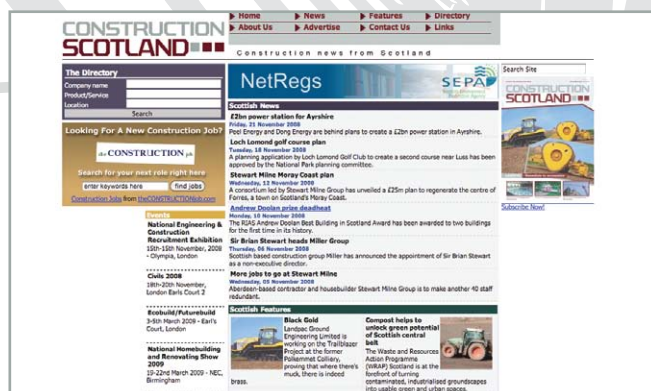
CONSTRUCTION SCOTLAND

Home
News
Features
Directory
About Us
Advertise
Contact Us
Links

Construction news from Scotland

The Directory
Company name
Product/Service
Location
Search

Looking For A New Construction Job?

theCONSTRUCTIONjob

Search for your next role right here
enter keywords here
find jobs
Construction Jobs from theCONSTRUCTIONjob.com

Events

National Engineering & Construction Recruitment Exhibition
15th-15th November, 2008 - Olympia, London

Civils 2008
18th-20th November, London Earls Court 2

Ecobuild/Futurebuild
3-5th March 2009 - Earl's Court, London

National Homebuilding and Renovating Show 2009
19-22nd March 2009 - NEC, Birmingham

NetRegs
SEPA

Scottish News

£2bn power station for Ayrshire
Friday, 21 November 2008
Peel Energy and Dong Energy are behind plans to create a £2bn power station in Ayrshire.

Loch Lomond golf course plan
Tuesday, 18 November 2008
A planning application by Loch Lomond Golf Club to create a second course near Luss has been approved by the National Park planning committee.

Stewart Milne Moray Coast plan
Wednesday, 12 November 2008
A consortium led by Stewart Milne Group has unveiled a £25m plan to regenerate the centre of Forres, a town on Scotland's Moray Coast.

Andrew Doolan prize deadline
Monday, 10 November 2008
The RIAS Andrew Doolan Best Building in Scotland Award has been awarded to two buildings for the first time in its history.

Sir Brian Stewart heads Miller Group
Thursday, 06 November 2008
Scottish based construction group Miller has announced the appointment of Sir Brian Stewart as a non-executive director.

More jobs to go at Stewart Milne
Wednesday, 05 November 2008
Aberdeen-based contractor and housebuilder Stewart Milne Group is to make another 40 staff redundant.

Scottish Features

Black Gold
Landpac Ground Engineering Limited is working on the Trailblazer Project at the former Polkemmet Colliery, proving that where there's muck, there is indeed brass.

Compost helps to unlock green potential of Scottish central belt
The Waste and Resources Action Programme (WRAP) Scotland is at the forefront of turning contaminated, industrialised groundscapes into usable green and urban spaces.

Search Site

CONSTRUCTION SCOTLAND

Subscribe Now!